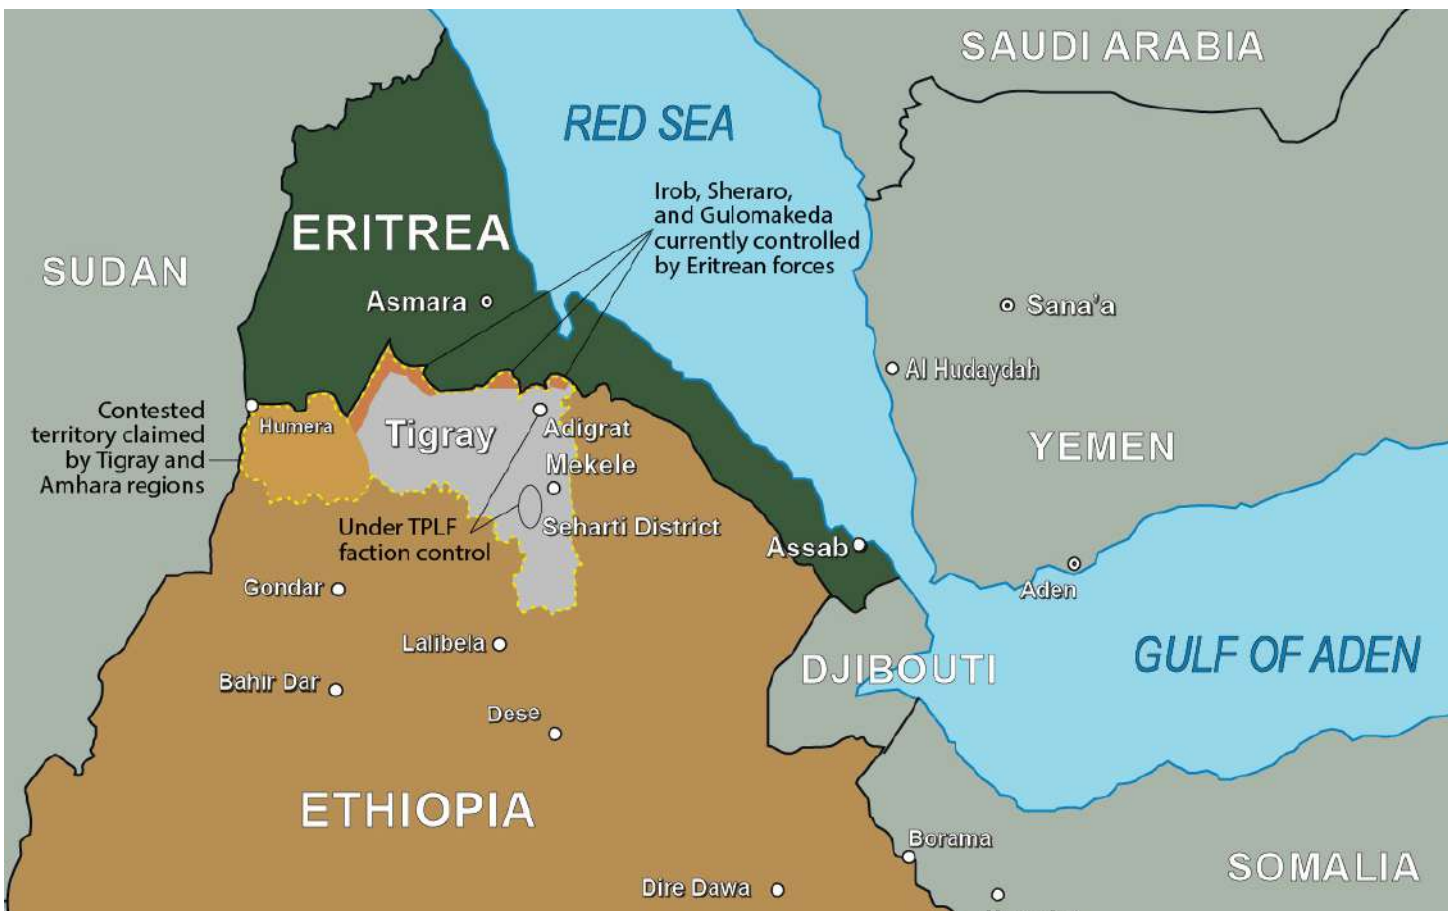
SAUDI ARABIA

RED SEA

Irob, Sheraro, and Gulomakeda currently controlled by Eritrean forces

ERITREA

SUDAN

Asmara

Sana'a

Al Hudaydah

Contested territory claimed by Tigray and Amhara regions

Humera

Tigray

Adigrat

Mekele

YEMEN

Under TPLF faction control

Seharti District

Assab

Aden

Gondar

GULF OF ADEN

Lalibela

DJIBOUTI

Bahir Dar

Dese

ETHIOPIA

Borama

SOMALIA

Dire Dawa